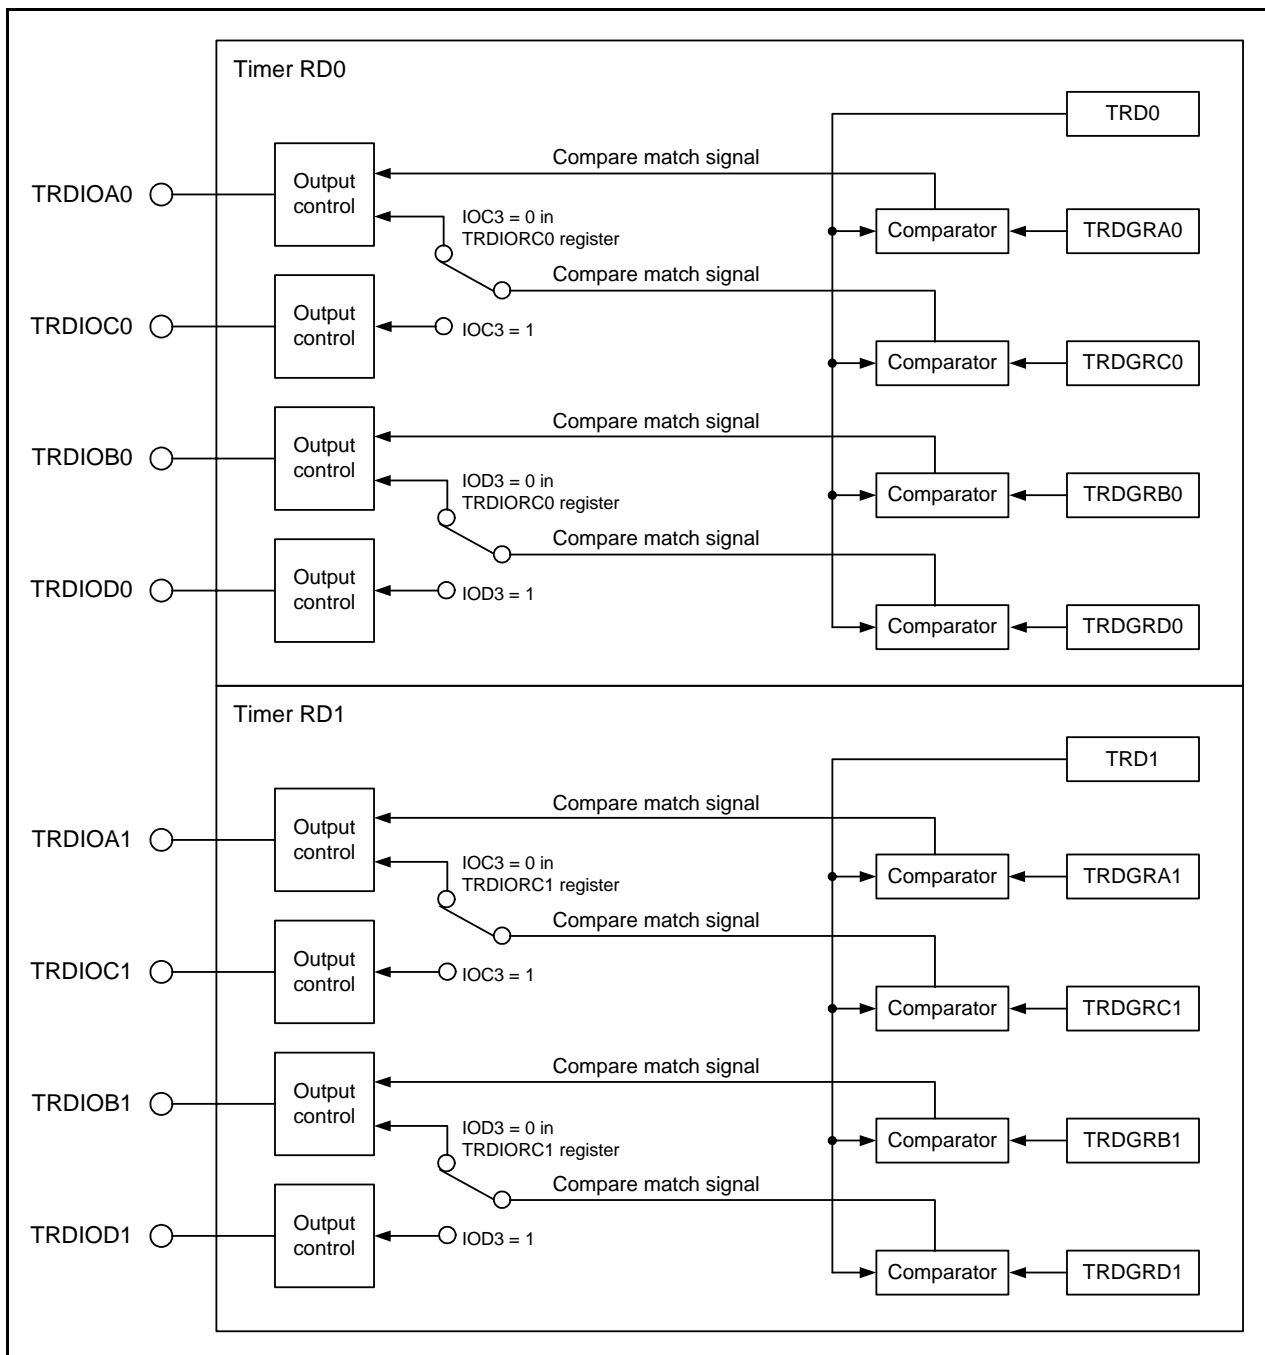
Timer RD0

TRD0

Compare match signal

TRDIOA0

Output control

IOC3 = 0 in TRDIORC0 register

Comparator

TRDGRA0

Compare match signal

TRDIOC0

Output control

IOC3 = 1

Comparator

TRDGRC0

Compare match signal

TRDIOB0

Output control

IOD3 = 0 in TRDIORC0 register

Comparator

TRDGRB0

Compare match signal

TRDIOD0

Output control

IOD3 = 1

Comparator

TRDGRD0

Timer RD1

TRD1

Compare match signal

TRDIOA1

Output control

IOC3 = 0 in TRDIORC1 register

Comparator

TRDGRA1

Compare match signal

TRDIOC1

Output control

IOC3 = 1

Comparator

TRDGRC1

Compare match signal

TRDIOB1

Output control

IOD3 = 0 in TRDIORC1 register

Comparator

TRDGRB1

Compare match signal

TRDIOD1

Output control

IOD3 = 1

Comparator

TRDGRD1